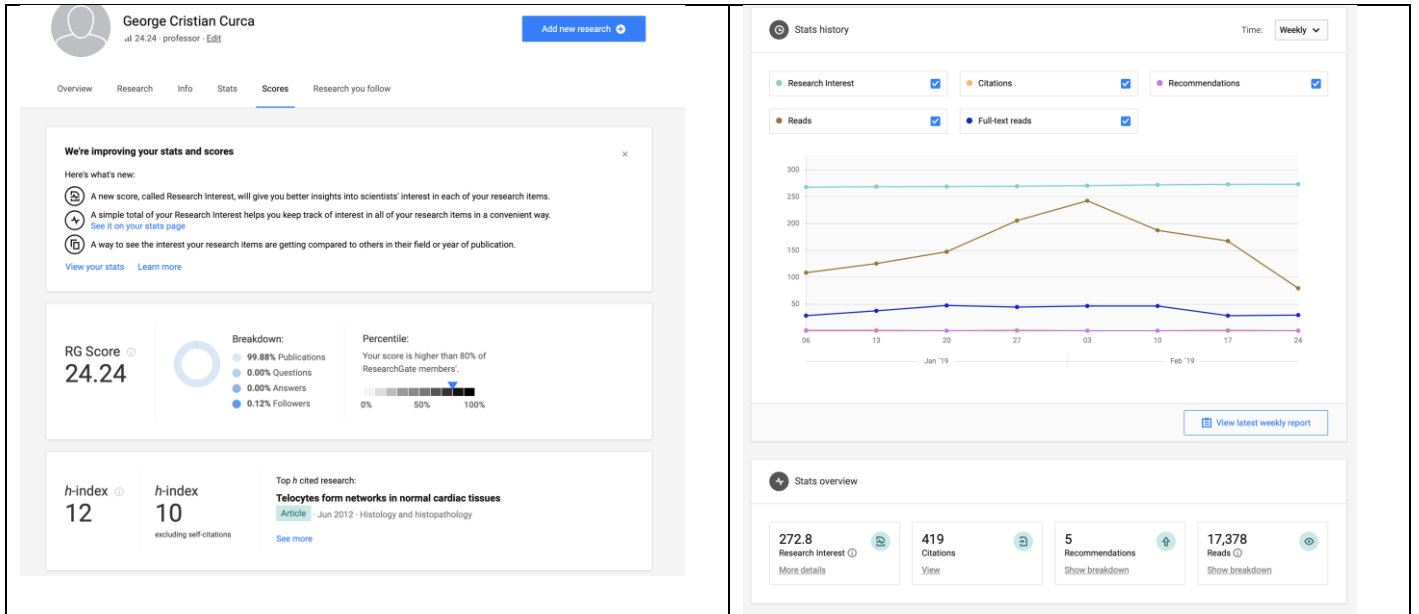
George Cristian Curca
24.24 · professor · Edit

Add new research

Overview Research Info Stats Scores Research you follow

We're improving your stats and scores

×

Here's what's new:

A new score, called Research Interest, will give you better insights into scientists' interest in each of your research items.

A simple total of your Research Interest helps you keep track of interest in all of your research items in a convenient way. See it on your stats page

A way to see the interest your research items are getting compared to others in their field or year of publication.

View your stats Learn more

RG Score
24.24

Breakdown:
99.88% Publications
0.00% Questions
0.00% Answers
0.12% Followers

Percentile:
Your score is higher than 80% of ResearchGate members'.
0% 50% 100%

h-index
12

h-index
10
excluding self-citations

Top h cited research:
Telocytes form networks in normal cardiac tissues
Article · Jun 2012 · Histology and histopathology
See more

Stats history

Time: Weekly

Research Interest
Citations
Recommendations
Reads
Full-text reads

300
250
200
150
100
50

06 13 20 27 03 10 17 24
Jan '19 Feb '19

View latest weekly report

Stats overview

272.8
Research Interest
More details

419
Citations
View

5
Recommendations
Show breakdown

17,378
Reads
Show breakdown